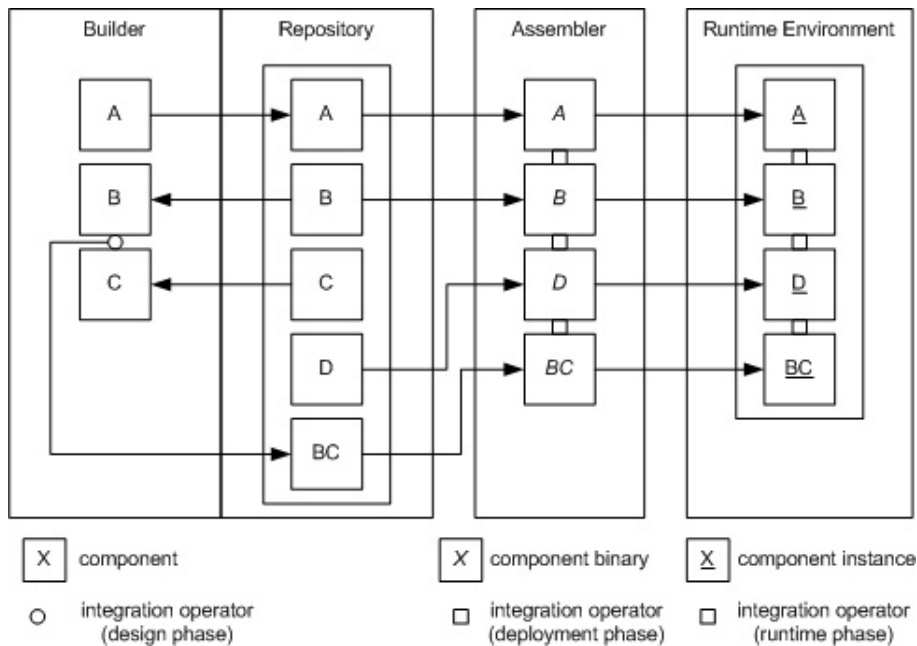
Builder

Repository

Assembler

Runtime Environment

A

B

C

A

B

C

D

BC

A

B

D

BC

A

B

D

BC

X component

X component binary

X component instance

integration operator (design phase)

integration operator (deployment phase)

integration operator (runtime phase)